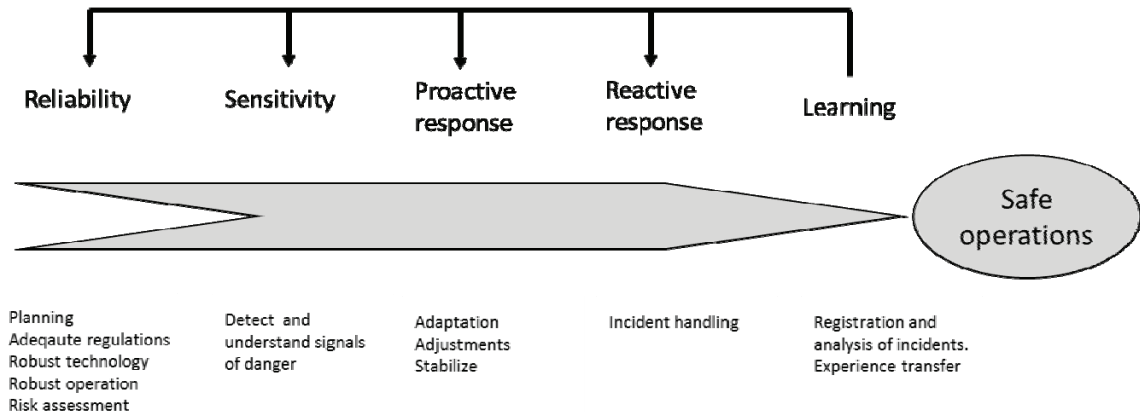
Reliability

Sensitivity

Proactive response

Reactive response

Learning

Safe operations

Planning
Adeqaute regulations
Robust technology
Robust operation
Risk assessment

Detect and understand signals of danger

Adaptation
Adjustments
Stabilize

Incident handling

Registration and analysis of incidents.
Experience transfer